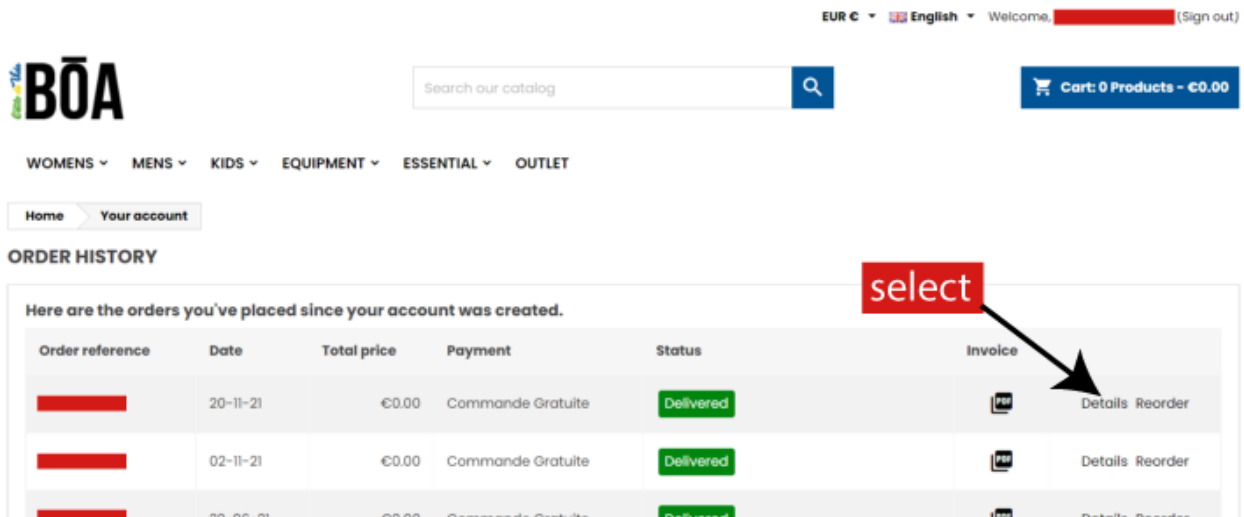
EUR € English Welcome, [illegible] (Sign out)

BŌA

Search our catalog

Cart: 0 Products - €0.00

WOMENS MENS KIDS EQUIPMENT ESSENTIAL OUTLET

Home Your account

ORDER HISTORY

select

Here are the orders you've placed since your account was created.

| Order reference | Date | Total price | Payment | Status | Invoice | |
|---|---|---|---|---|---|---|
| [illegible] | 20-11-21 | €0.00 | Commande Gratuite | Delivered | PDF | Details Reorder |
| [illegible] | 02-11-21 | €0.00 | Commande Gratuite | Delivered | PDF | Details Reorder |
| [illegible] | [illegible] | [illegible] | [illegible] | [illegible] | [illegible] | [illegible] |